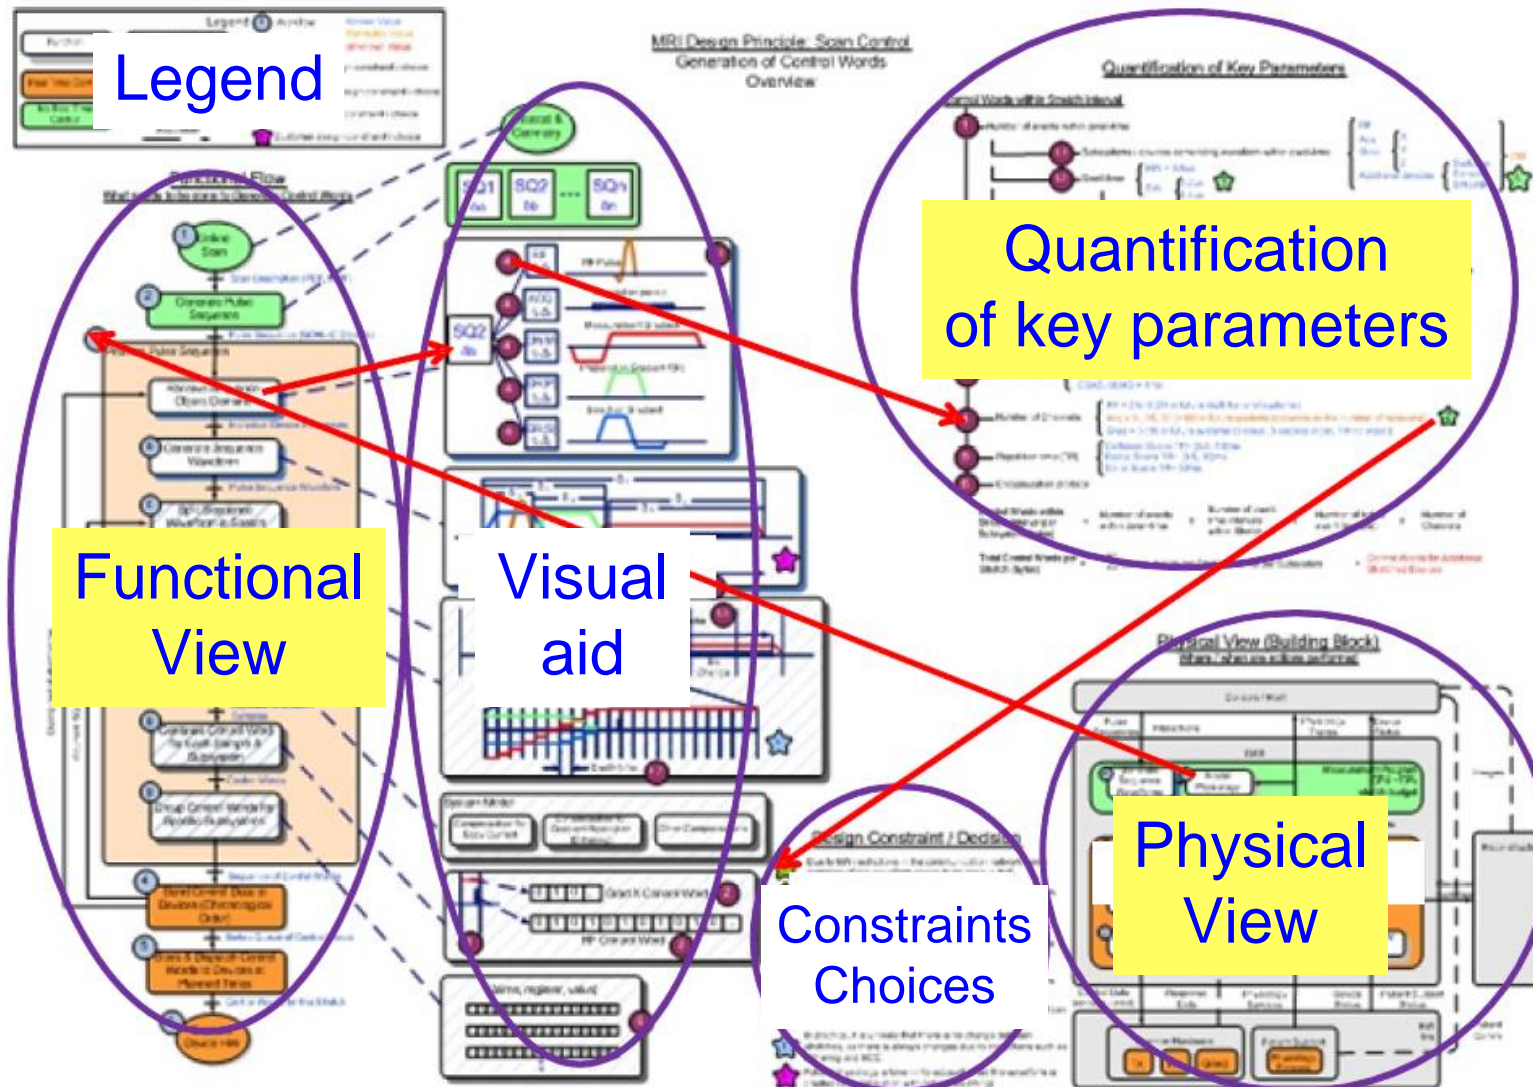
Legend

MRI Design Principle: Scan Control
Generation of Control Words
Overview

Quantification of Key Parameters

Functional Flow

Quantification of key parameters

SQ1
SQ2
SQn

SQ2

Functional View

Visual aid

Physical View (Building Block)

Design Constraint / Decision

Physical View

Constraints Choices